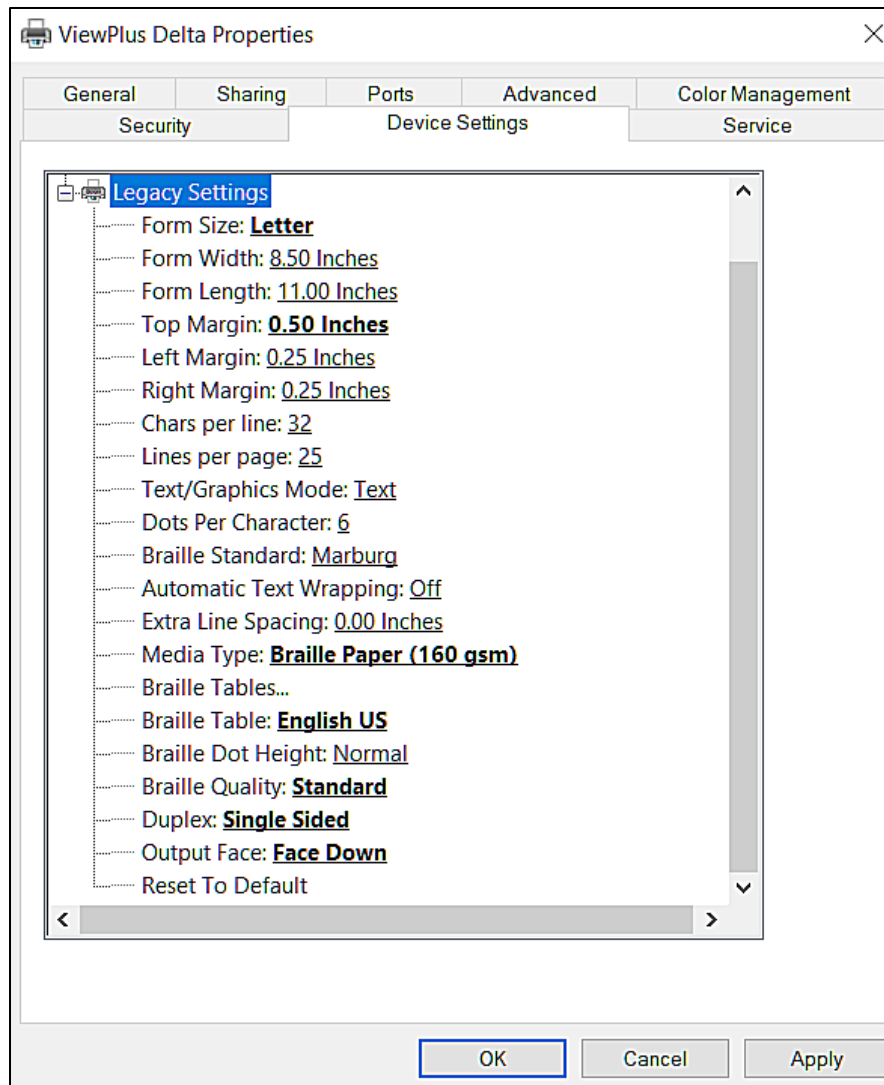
ViewPlus Delta Properties

×

General
Sharing
Ports
Advanced
Color Management
Security
Device Settings
Service

Legacy Settings
Form Size: Letter
Form Width: 8.50 Inches
Form Length: 11.00 Inches
Top Margin: 0.50 Inches
Left Margin: 0.25 Inches
Right Margin: 0.25 Inches
Chars per line: 32
Lines per page: 25
Text/Graphics Mode: Text
Dots Per Character: 6
Braille Standard: Marburg
Automatic Text Wrapping: Off
Extra Line Spacing: 0.00 Inches
Media Type: Braille Paper (160 gsm)
Braille Tables...
Braille Table: English US
Braille Dot Height: Normal
Braille Quality: Standard
Duplex: Single Sided
Output Face: Face Down
Reset To Default

OK
Cancel
Apply